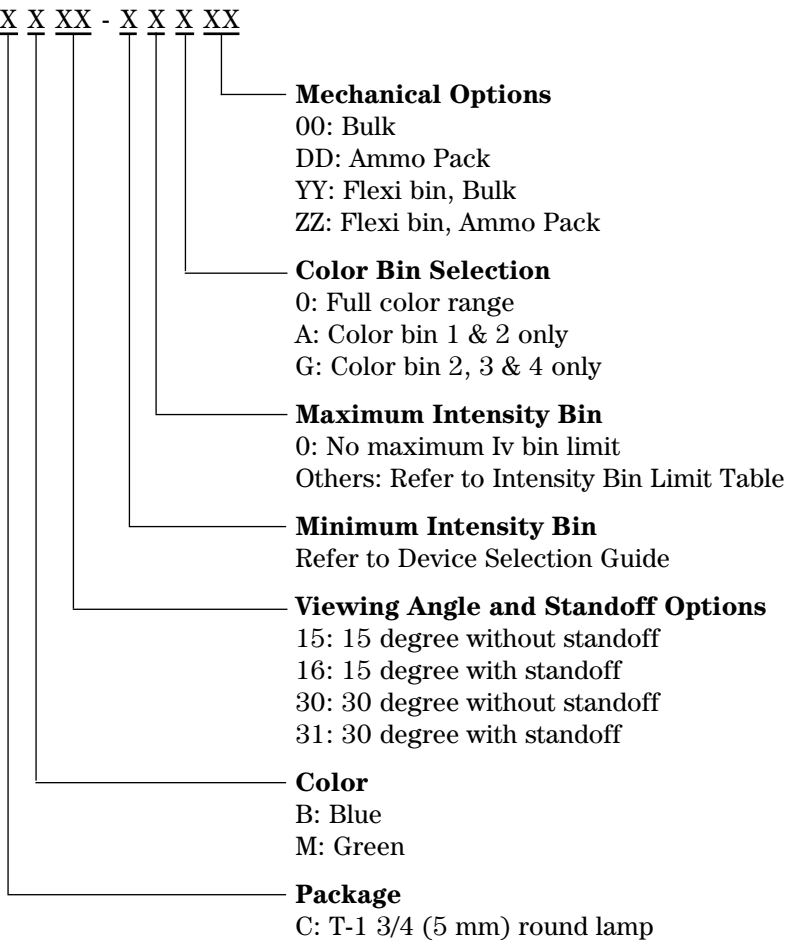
X X XX - X X X XX

**Mechanical Options**
00: Bulk
DD: Ammo Pack
YY: Flexi bin, Bulk
ZZ: Flexi bin, Ammo Pack

**Color Bin Selection**
0: Full color range
A: Color bin 1 & 2 only
G: Color bin 2, 3 & 4 only

**Maximum Intensity Bin**
0: No maximum Iv bin limit
Others: Refer to Intensity Bin Limit Table

**Minimum Intensity Bin**
Refer to Device Selection Guide

**Viewing Angle and Standoff Options**
15: 15 degree without standoff
16: 15 degree with standoff
30: 30 degree without standoff
31: 30 degree with standoff

**Color**
B: Blue
M: Green

**Package**
C: T-1 3/4 (5 mm) round lamp